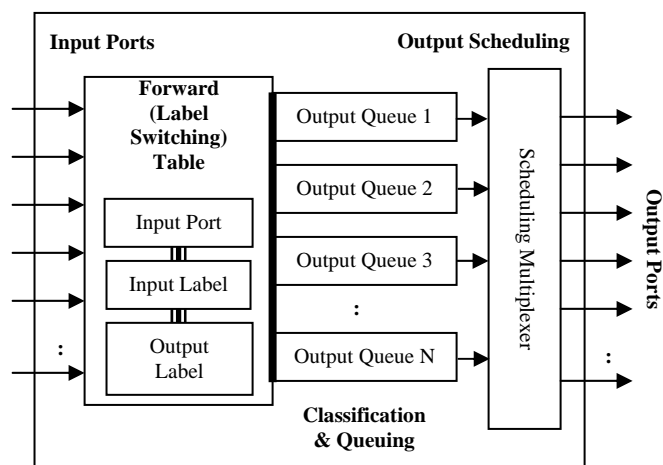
Input Ports

Output Scheduling

Forward (Label Switching) Table

Input Port

Input Label

Output Label

Output Queue 1

Output Queue 2

Output Queue 3

:

Output Queue N

Scheduling Multiplexer

Output Ports

:

:

Classification & Queuing